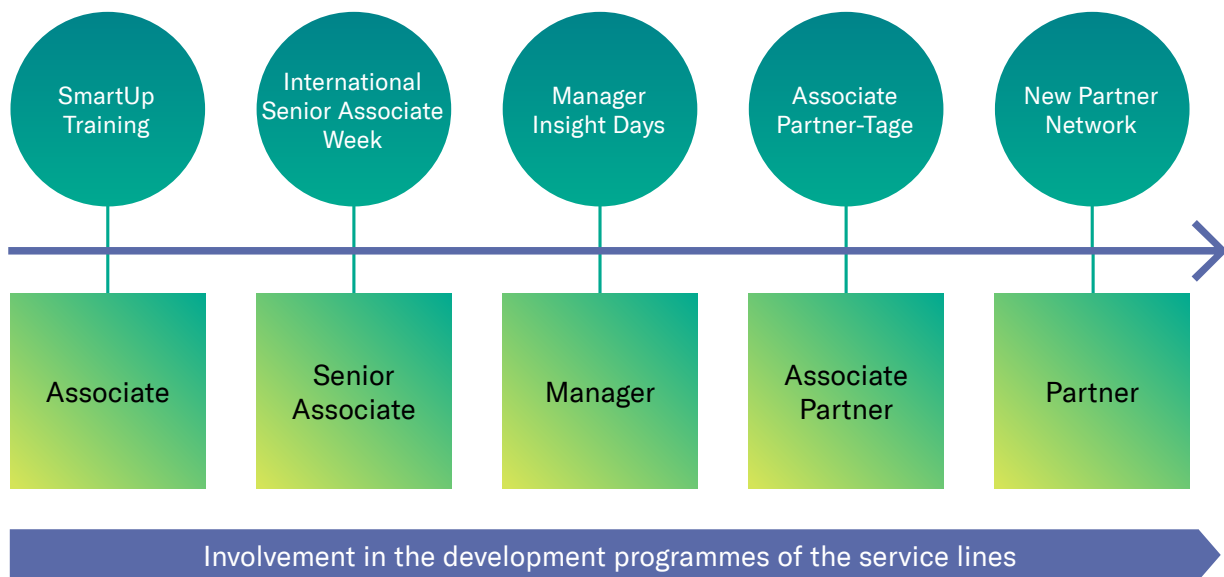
SmartUp Training

International Senior Associate Week

Manager Insight Days

Associate Partner-Tage

New Partner Network

Associate

Senior Associate

Manager

Associate Partner

Partner

Involvement in the development programmes of the service lines